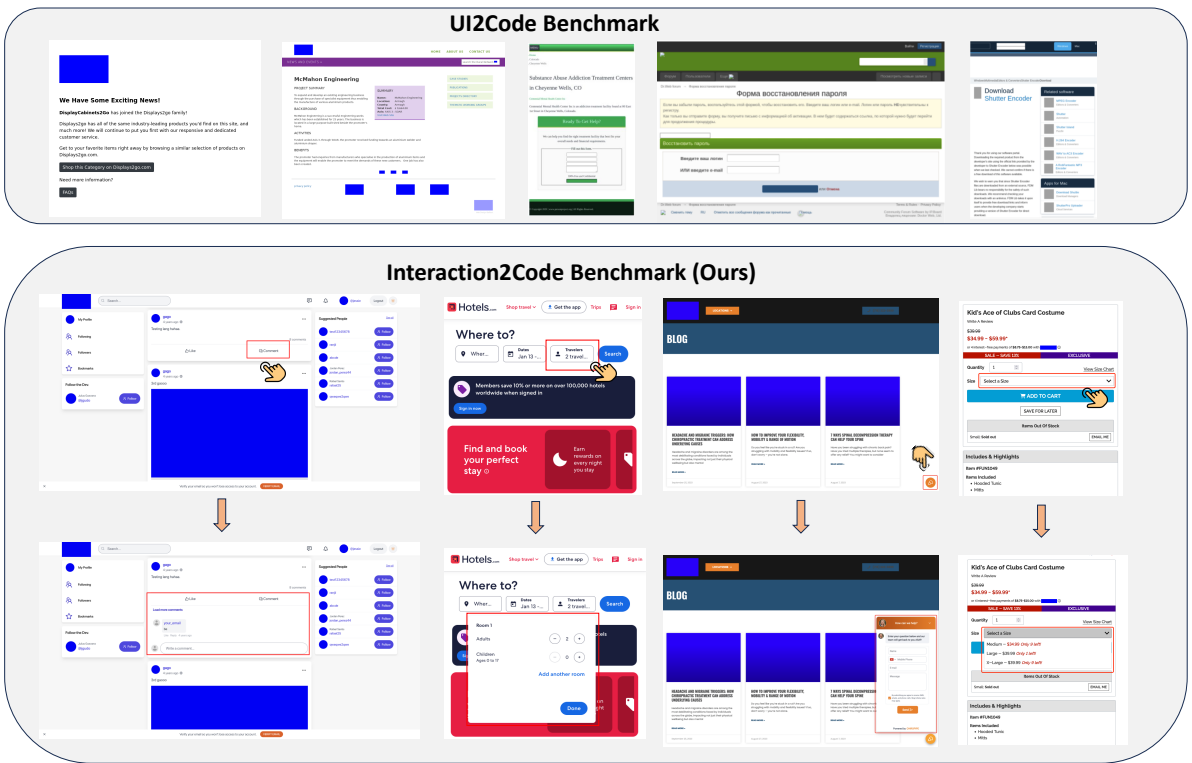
UI2Code Benchmark

We Have Some Exciting News!

DisplayCabinets2Go has joined the Displays2go family!

Displays2go has all of the same industry-leading products you'd find on this site, and much more! We will continue to put you first with our responsive and dedicated customer service.

Get to your favorite items right away by browsing a similar selection of products on Displays2go.com

Shop this Category on Displays2go.com

Need more information?

FAQs

McMahon Engineering

Substance Abuse Addiction Treatment Centers in Cheyenne Wells, CO

Ready To Get Help?

Форма восстановления пароля

Восстановить пароль

Введите ваш логин

ИЛИ введите e-mail

Download Shutter Encoder

Interaction2Code Benchmark (Ours)

My Profile

Following

Followers

Bookmarks

Follow the Dev

Suggested People

Like

Comment

Hotels.com

Shop travel

Get the app

Trips

Sign in

Where to?

Dates Jan 13 -

Travelers 2 travel...

Search

Members save 10% or more on over 100,000 hotels worldwide when signed in

Sign in now

Find and book your perfect stay

Earn rewards on every night you stay

Room 1

Adults

2

Children Ages 0 to 17

0

Add another room

Done

BLOG

Kid's Ace of Clubs Card Costume

Write A Review

$34.99 - $59.99*

SALE – SAVE 15%

EXCLUSIVE

Quantity 1

View Size Chart

Size Select a Size

ADD TO CART

SAVE FOR LATER

Items Out Of Stock

Email: Sold out

EMAIL ME

Includes & Highlights

Items Included

Hooded Tunic

Mitts

Medium – $34.99 Only 2 left!

Large – $39.99 Only 2 left!

X-Large – $39.99 Only 1 left!

Load more comments

Write a comment...